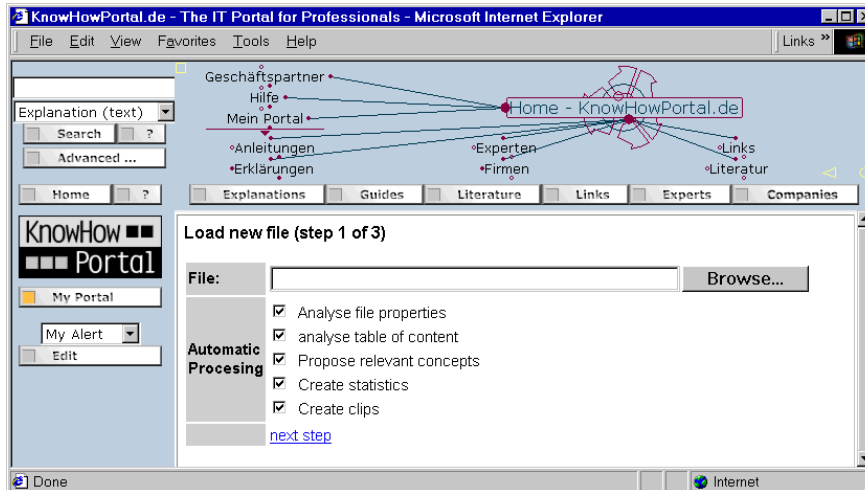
KnowHowPortal.de - The IT Portal for Professionals - Microsoft Internet Explorer

File Edit View Favorites Tools Help

Links »

Explanation (text)

Search ?

Advanced ...

Home ?

Geschäftspartner
Hilfe
Mein Portal
Anleitungen
Erklärungen
Home - KnowHowPortal.de
Experten
Firmen
Links
Literatur

Explanations Guides Literature Links Experts Companies

KnowHow Portal

My Portal

My Alert

Edit

Load new file (step 1 of 3)

| File: | Browse... |
|---|---|
| Automatic Procesing | ☑ Analyse file properties<br>☑ analyse table of content<br>☑ Propose relevant concepts<br>☑ Create statistics<br>☑ Create clips |
| | next step |

Done

Internet